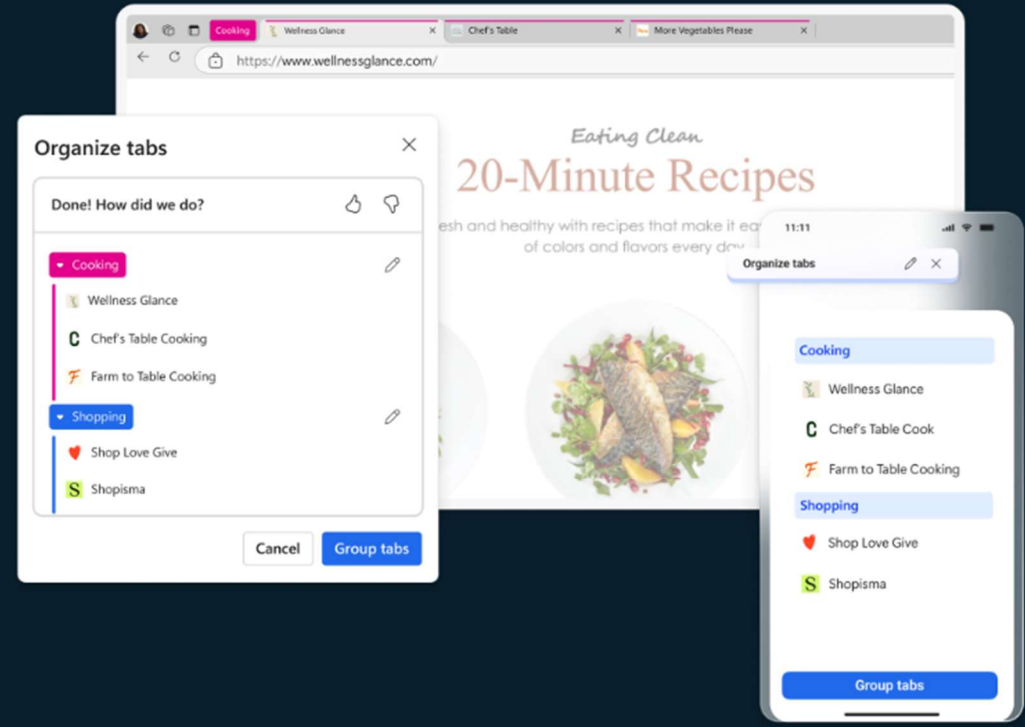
Cooking | Wellness Glance | Chef's Table | More Vegetables Please

https://www.wellnessglance.com/

Eating Clean

20-Minute Recipes

esh and healthy with recipes that make it ea of colors and flavors every day

Organize tabs

Done! How did we do?

Cooking

Wellness Glance

Chef's Table Cooking

Farm to Table Cooking

Shopping

Shop Love Give

Shopisma

Cancel

Group tabs

11:11

Organize tabs

Cooking

Wellness Glance

Chef's Table Cook

Farm to Table Cooking

Shopping

Shop Love Give

Shopisma

Group tabs